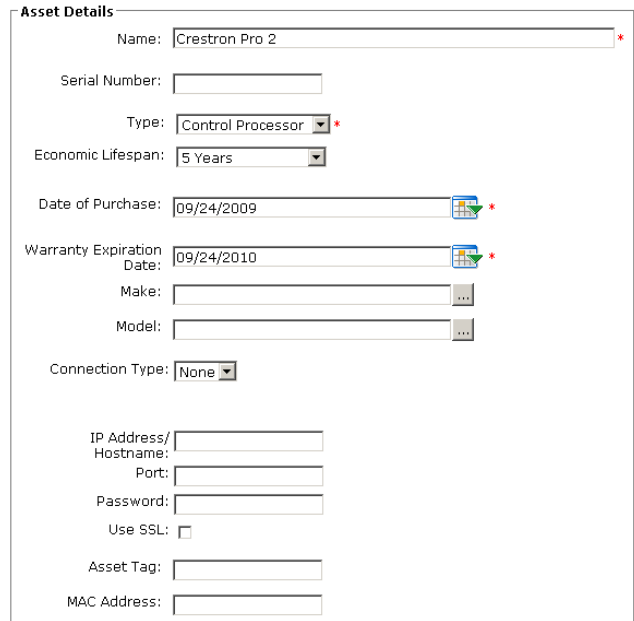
Asset Details

Name: Crestron Pro 2 *

Serial Number:

Type: Control Processor *

Economic Lifespan: 5 Years

Date of Purchase: 09/24/2009 *

Warranty Expiration Date: 09/24/2010 *

Make: ...

Model: ...

Connection Type: None

IP Address/ Hostname:

Port:

Password:

Use SSL:

Asset Tag:

MAC Address: